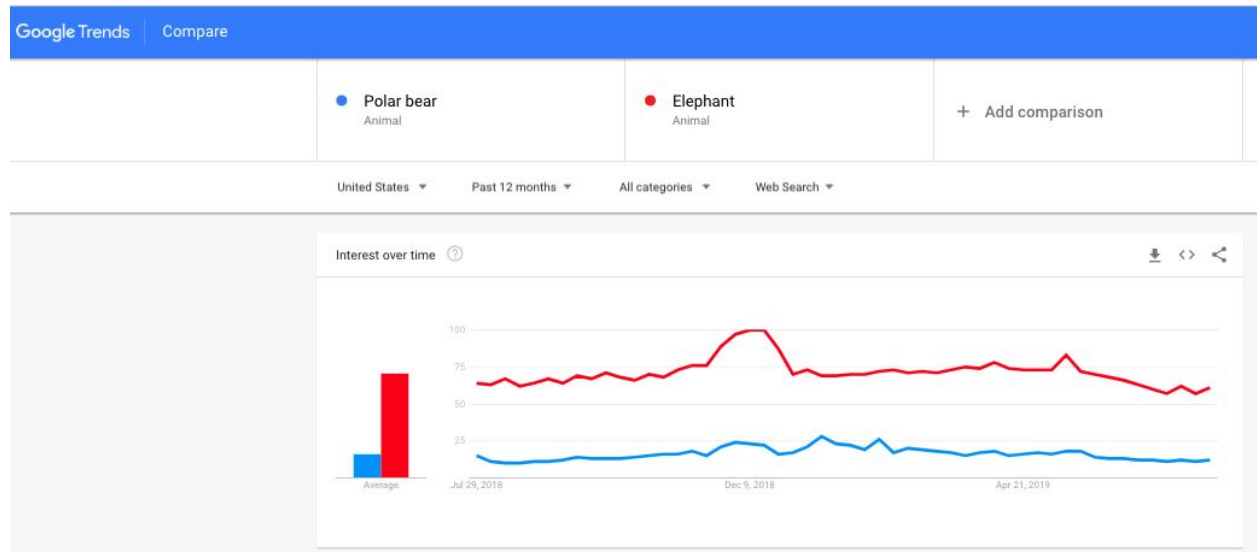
Google Trends | Compare

Polar bear
Animal

Elephant
Animal

+ Add comparison

United States ▾ Past 12 months ▾ All categories ▾ Web Search ▾

Interest over time

100
75
50
25

Average

Jul 29, 2018
Dec 9, 2018
Apr 21, 2019